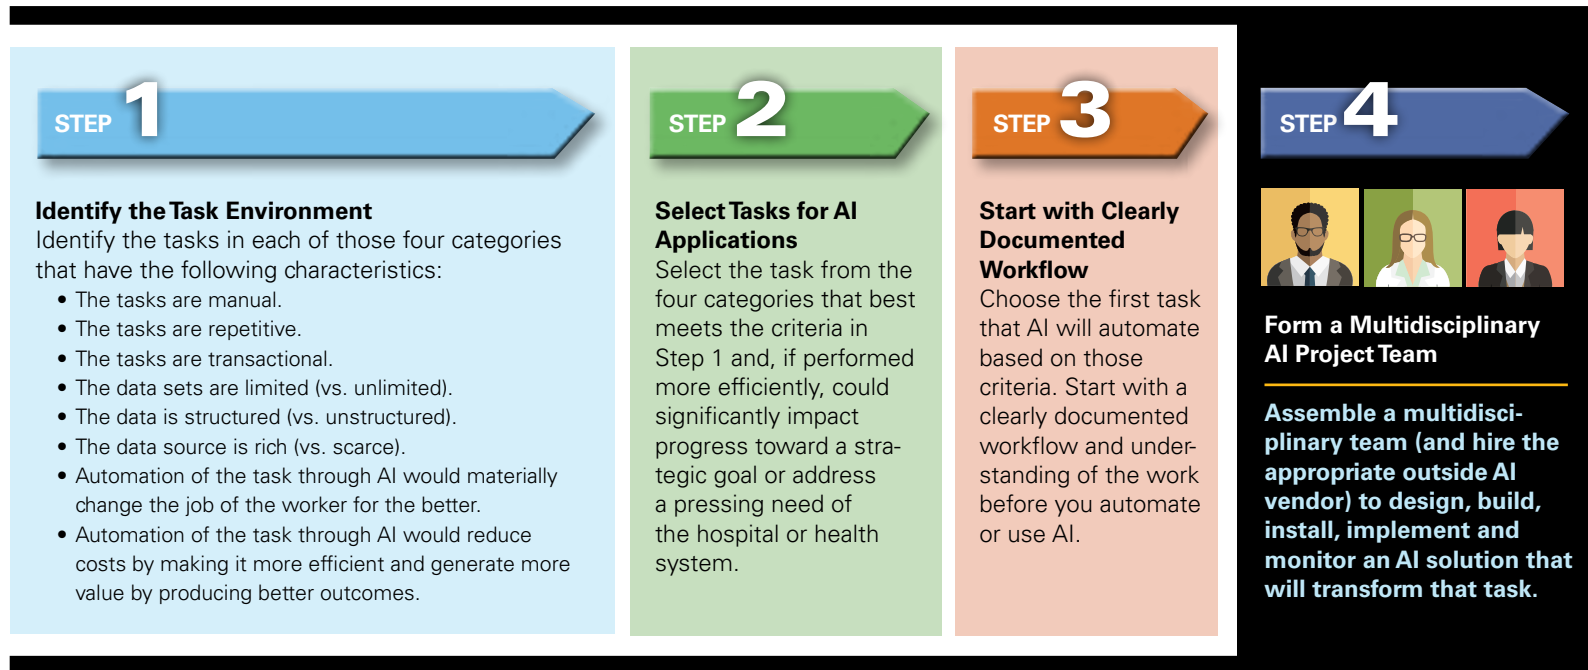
STEP 1

Identify the Task Environment
Identify the tasks in each of those four categories that have the following characteristics:
• The tasks are manual.
• The tasks are repetitive.
• The tasks are transactional.
• The data sets are limited (vs. unlimited).
• The data is structured (vs. unstructured).
• The data source is rich (vs. scarce).
• Automation of the task through AI would materially change the job of the worker for the better.
• Automation of the task through AI would reduce costs by making it more efficient and generate more value by producing better outcomes.

STEP 2

Select Tasks for AI Applications
Select the task from the four categories that best meets the criteria in Step 1 and, if performed more efficiently, could significantly impact progress toward a strategic goal or address a pressing need of the hospital or health system.

STEP 3

Start with Clearly Documented Workflow
Choose the first task that AI will automate based on those criteria. Start with a clearly documented workflow and understanding of the work before you automate or use AI.

STEP 4

Form a Multidisciplinary AI Project Team

Assemble a multidisciplinary team (and hire the appropriate outside AI vendor) to design, build, install, implement and monitor an AI solution that will transform that task.